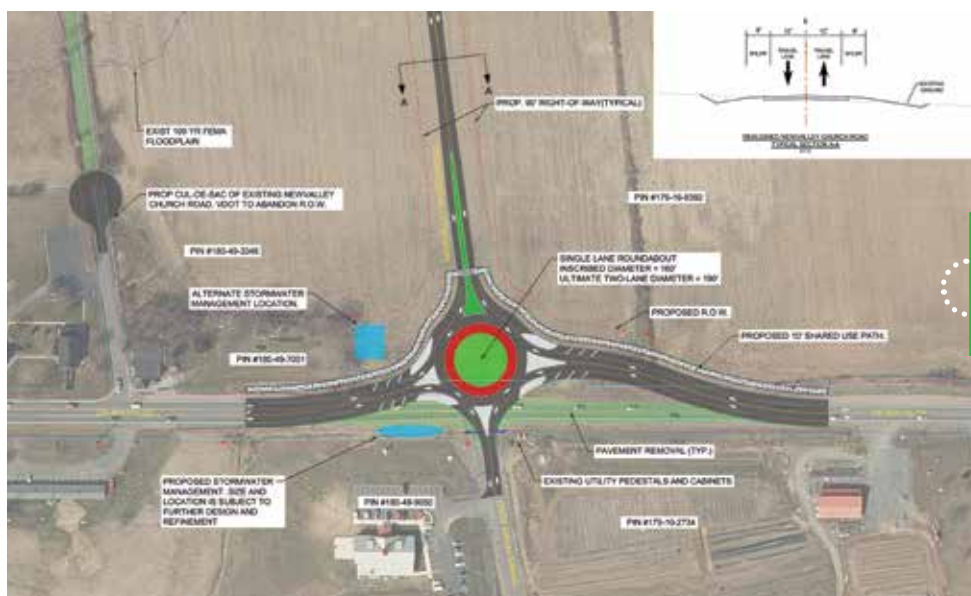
EXIST 100 YR FEMA FLOODPLAIN

A

A

PROP. 80' RIGHT-OF-WAY(TYPICAL)

PROP CUL-DE-SAC OF EXISTING NEWVALLEY CHURCH ROAD. VDOT TO ABANDON R.O.W.

PIN #179-10-8392

PIN #180-49-3249

SINGLE LANE ROUNDABOUT INSCRIBED DIAMETER = 160' ULTIMATE TWO-LANE DIAMETER = 190'

ALTERNATE STORMWATER MANAGEMENT LOCATION.

PROPOSED R.O.W.

PROPOSED 10' SHARED USE PATH.

PIN #180-49-7051

PAVEMENT REMOVAL (TYP.)

PROPOSED STORMWATER MANAGEMENT. SIZE AND LOCATION IS SUBJECT TO FURTHER DESIGN AND REFINEMENT

EXISTING UTILITY PEDESTALS AND CABINETS

PIN #180-49-9050

PIN #179-10-2734

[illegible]

REALIGNED NEWVALLEY CHURCH ROAD TYPICAL SECTION A-A